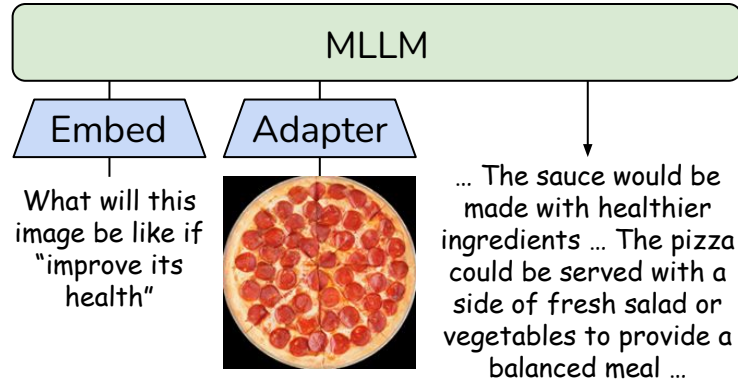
MLLM

Embed

Adapter

What will this image be like if “improve its health”

… The sauce would be made with healthier ingredients … The pizza could be served with a side of fresh salad or vegetables to provide a balanced meal …